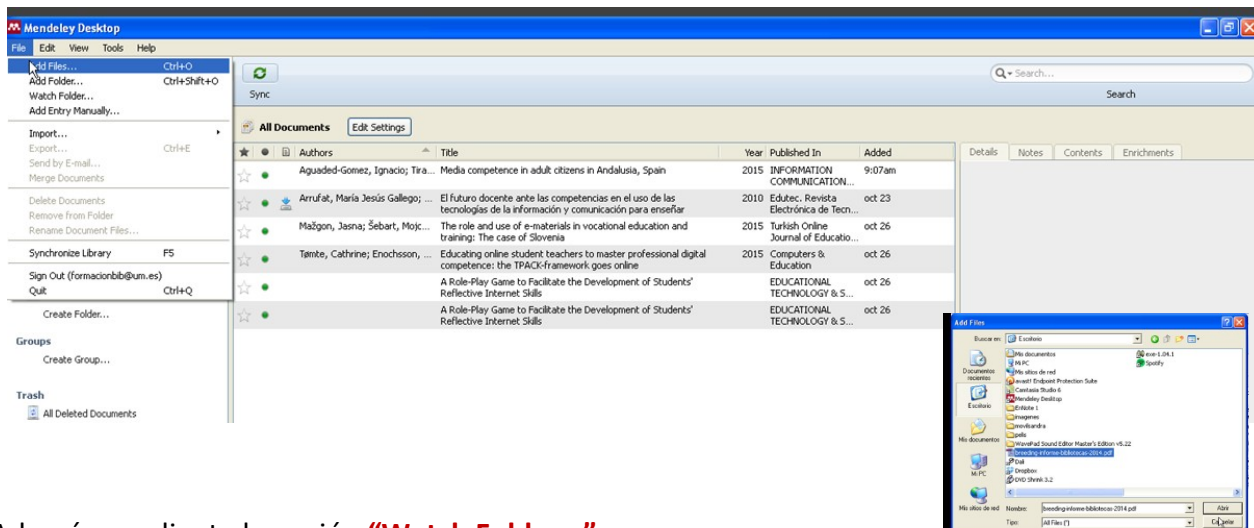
Mendeley Desktop

File Edit View Tools Help

Add Files... Ctrl+O
Add Folder... Ctrl+Shift+O
Watch Folder...
Add Entry Manually...

Import...
Export... Ctrl+E
Send by E-mail...
Merge Documents

Delete Documents
Remove from Folder
Rename Document Files...

Synchronize Library F5

Sign Out (formacionbib@um.es)
Quit Ctrl+Q

Create Folder...

Groups
Create Group...

Trash
All Deleted Documents

Sync

All Documents Edit Settings

Search...
Search

| ★ | ● | | Authors | Title | Year | Published In | Added |
|---|---|---|---|---|---|---|---|
| ☆ | ● | | Aguaded-Gomez, Ignacio; Tira... | Media competence in adult citizens in Andalusia, Spain | 2015 | INFORMATION COMMUNICATION... | 9:07am |
| ☆ | ● | | Arrufat, María Jesús Gallego; ... | El futuro docente ante las competencias en el uso de las tecnologías de la información y comunicación para enseñar | 2010 | Edutec. Revista Electrónica de Tecn... | oct 23 |
| ☆ | ● | | Mažgon, Jasna; Šebart, Mojc... | The role and use of e-materials in vocational education and training: The case of Slovenia | 2015 | Turkish Online Journal of Educatio... | oct 26 |
| ☆ | ● | | Tømte, Cathrine; Enochsson, ... | Educating online student teachers to master professional digital competence: the TPACK-framework goes online | 2015 | Computers & Education | oct 26 |
| ☆ | ● | | | A Role-Play Game to Facilitate the Development of Students' Reflective Internet Skills | | EDUCATIONAL TECHNOLOGY & S... | oct 26 |
| ☆ | ● | | | A Role-Play Game to Facilitate the Development of Students' Reflective Internet Skills | | EDUCATIONAL TECHNOLOGY & S... | oct 26 |

Details Notes Contents Enrichments

Add Files
Buscar en: Escritorio
Mis documentos
Mi PC
Mis sitios de red
avast! Endpoint Protection Suite
Camtasia Studio 6
Mendeley Desktop
EnNote 1
imagenes
movilsandra
pelis
WavePad Sound Editor Master's Edition v5.22
breeding-informe-bibliotecas-2014.pdf
Dali
Dropbox
DVD Shrink 3.2
exe-1.04.1
Spotify
Documentos recientes
Escritorio
Mis documentos
Mi PC
Mis sitios de red
Nombre: breeding-informe-bibliotecas-2014.pdf
Tipo: All Files (*)
Abrir
Cancelar

Además mediante la opción "Watch Folder"